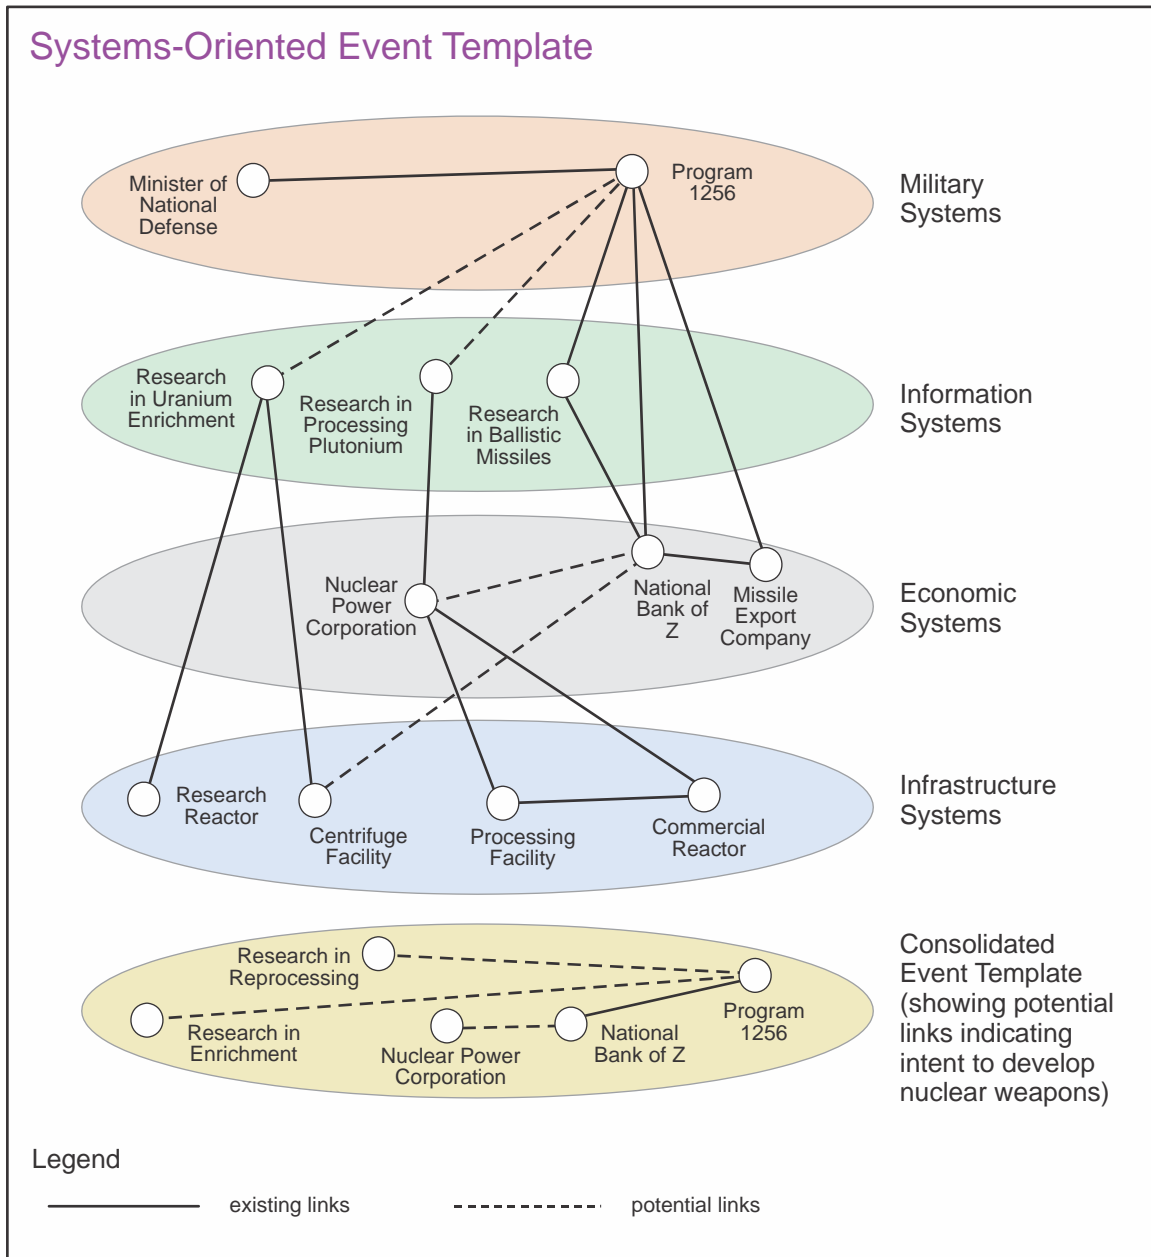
Systems-Oriented Event Template

Minister of National Defense

Program 1256

Military Systems

Research in Uranium Enrichment

Research in Processing Plutonium

Research in Ballistic Missiles

Information Systems

Nuclear Power Corporation

National Bank of Z

Missile Export Company

Economic Systems

Research Reactor

Centrifuge Facility

Processing Facility

Commercial Reactor

Infrastructure Systems

Research in Reprocessing

Research in Enrichment

Nuclear Power Corporation

National Bank of Z

Program 1256

Consolidated Event Template (showing potential links indicating intent to develop nuclear weapons)

Legend

existing links

potential links